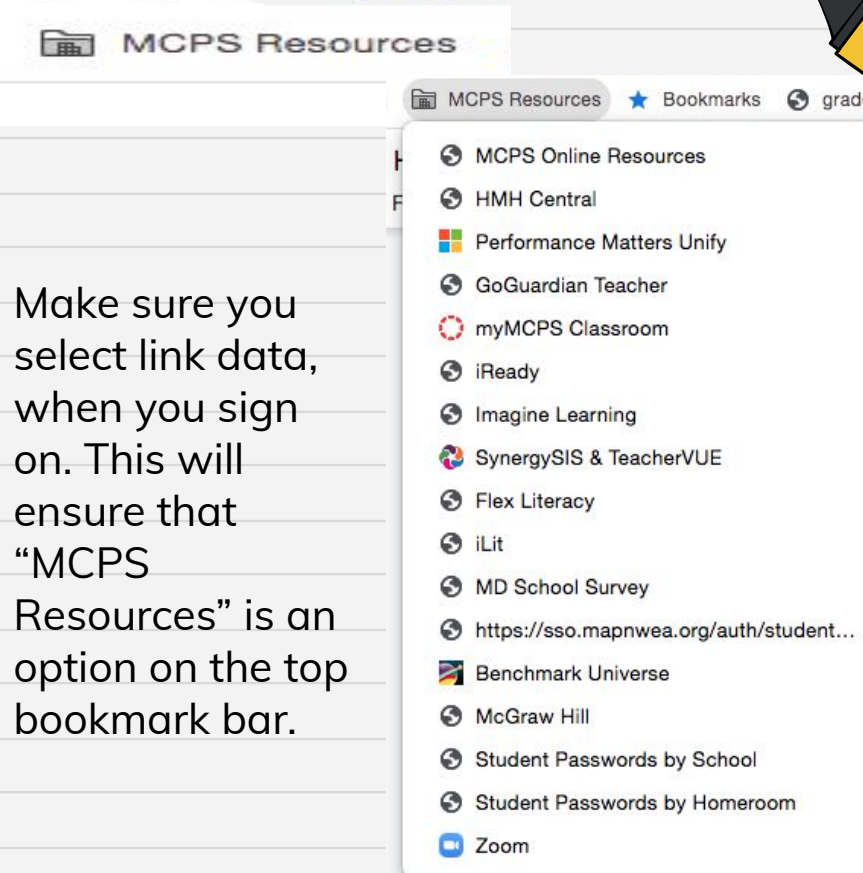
MCPS Resources

MCPS Resources Bookmarks grad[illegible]

H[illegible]

F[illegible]

MCPS Online Resources
HMH Central
Performance Matters Unify
GoGuardian Teacher
myMCPS Classroom
iReady
Imagine Learning
SynergySIS & TeacherVUE
Flex Literacy
iLit
MD School Survey
https://sso.mapnwea.org/auth/student...
Benchmark Universe
McGraw Hill
Student Passwords by School
Student Passwords by Homeroom
Zoom

Make sure you select link data, when you sign on. This will ensure that “MCPS Resources” is an option on the top bookmark bar.